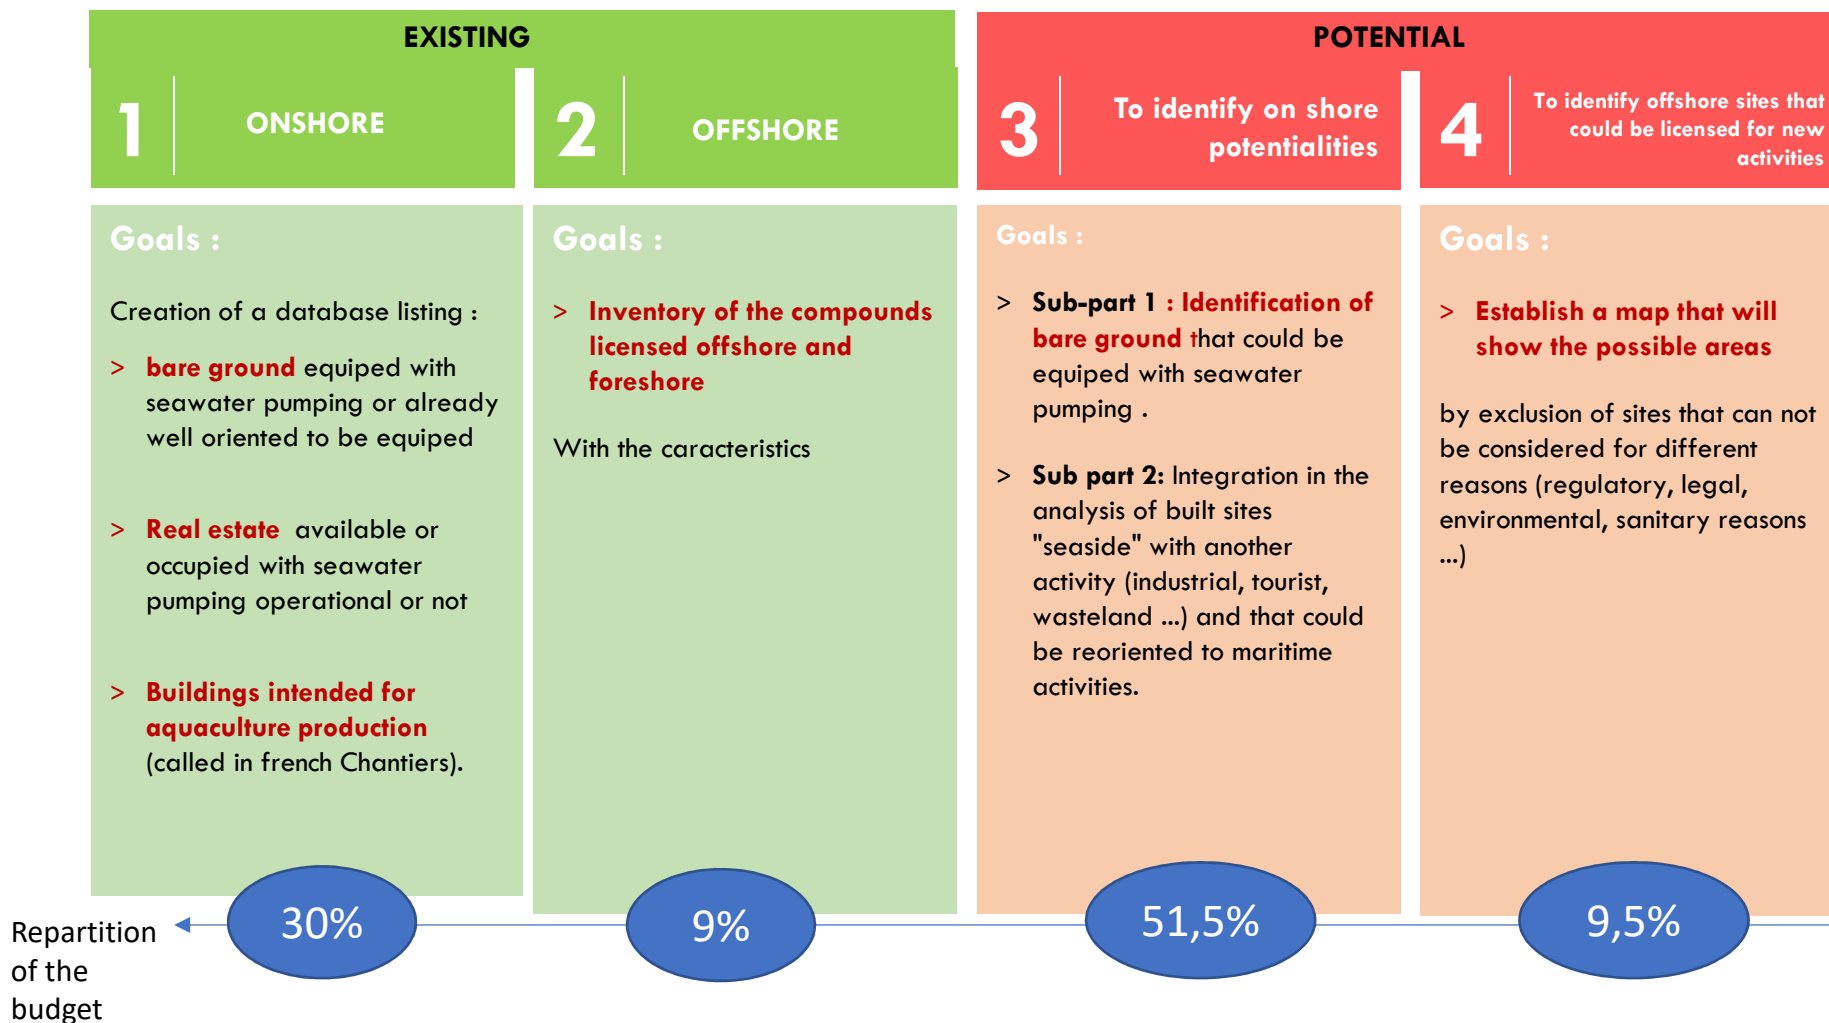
EXISTING

1 ONSHORE

2 OFFSHORE

POTENTIAL

3 To identify on shore potentialities

4 To identify offshore sites that could be licensed for new activities

Goals :

Creation of a database listing :

> bare ground equiped with seawater pumping or already well oriented to be equiped

> Real estate available or occupied with seawater pumping operational or not

> Buildings intended for aquaculture production (called in french Chantiers).

Goals :

> Inventory of the compounds licensed offshore and foreshore

With the caracteristics

Goals :

> Sub-part 1 : Identification of bare ground that could be equiped with seawater pumping .

> Sub part 2: Integration in the analysis of built sites "seaside" with another activity (industrial, tourist, wasteland ...) and that could be reoriented to maritime activities.

Goals :

> Establish a map that will show the possible areas

by exclusion of sites that can not be considered for different reasons (regulatory, legal, environmental, sanitary reasons ...)

Repartition of the budget

30%

9%

51,5%

9,5%